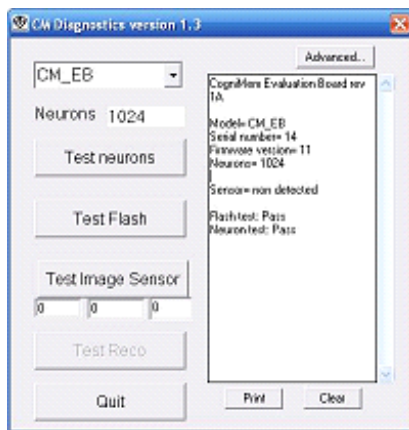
CM Diagnostics version 1.3

Advanced..

CM_EB

Neurons 1024

Test neurons

Test Flash

Test Image Sensor

0 0 0

Test Reco

Quit

CogniMem Evaluation Board rev 1A

Model= CM_EB
Serial number= 14
Firmware version= 11
Neurons= 1024
|
Sensor= non detected

Flash test: Pass
Neuron test: Pass

Print

Clear